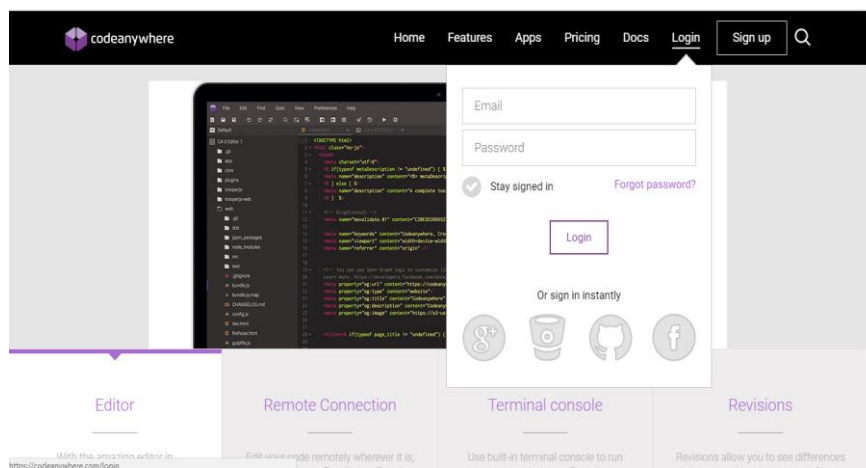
codeanywhere

Home Features Apps Pricing Docs Login Sign up

Email

Password

Stay signed in

Forgot password?

Login

Or sign in instantly

Editor

With the amazing editor in

Remote Connection

Edit your code remotely wherever it is;

Terminal console

Use built-in terminal console to run

Revisions

Revisions allow you to see differences

https://codeanywhere.com/login